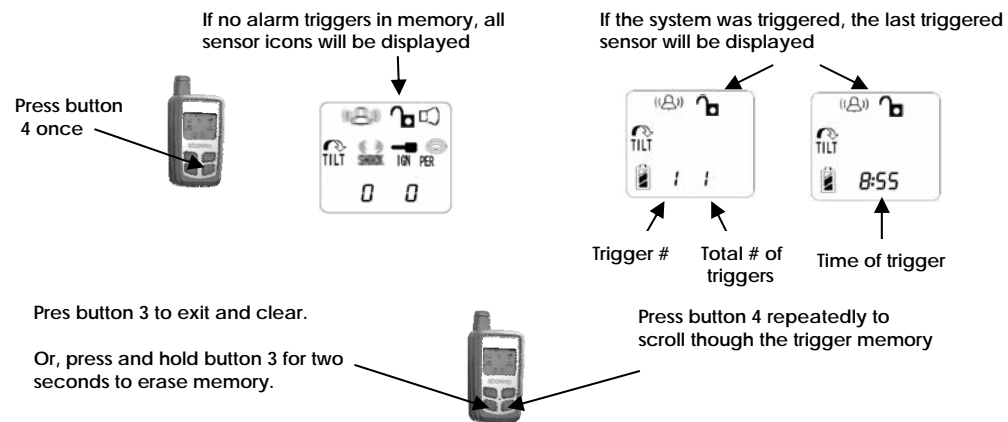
If no alarm triggers in memory, all sensor icons will be displayed

If the system was triggered, the last triggered sensor will be displayed

Press button 4 once

TILT SHOCK IGN PER

0 0

TILT

1 1

TILT

8:55

Trigger #

Total # of triggers

Time of trigger

Pres button 3 to exit and clear.

Or, press and hold button 3 for two seconds to erase memory.

Press button 4 repeatedly to scroll though the trigger memory